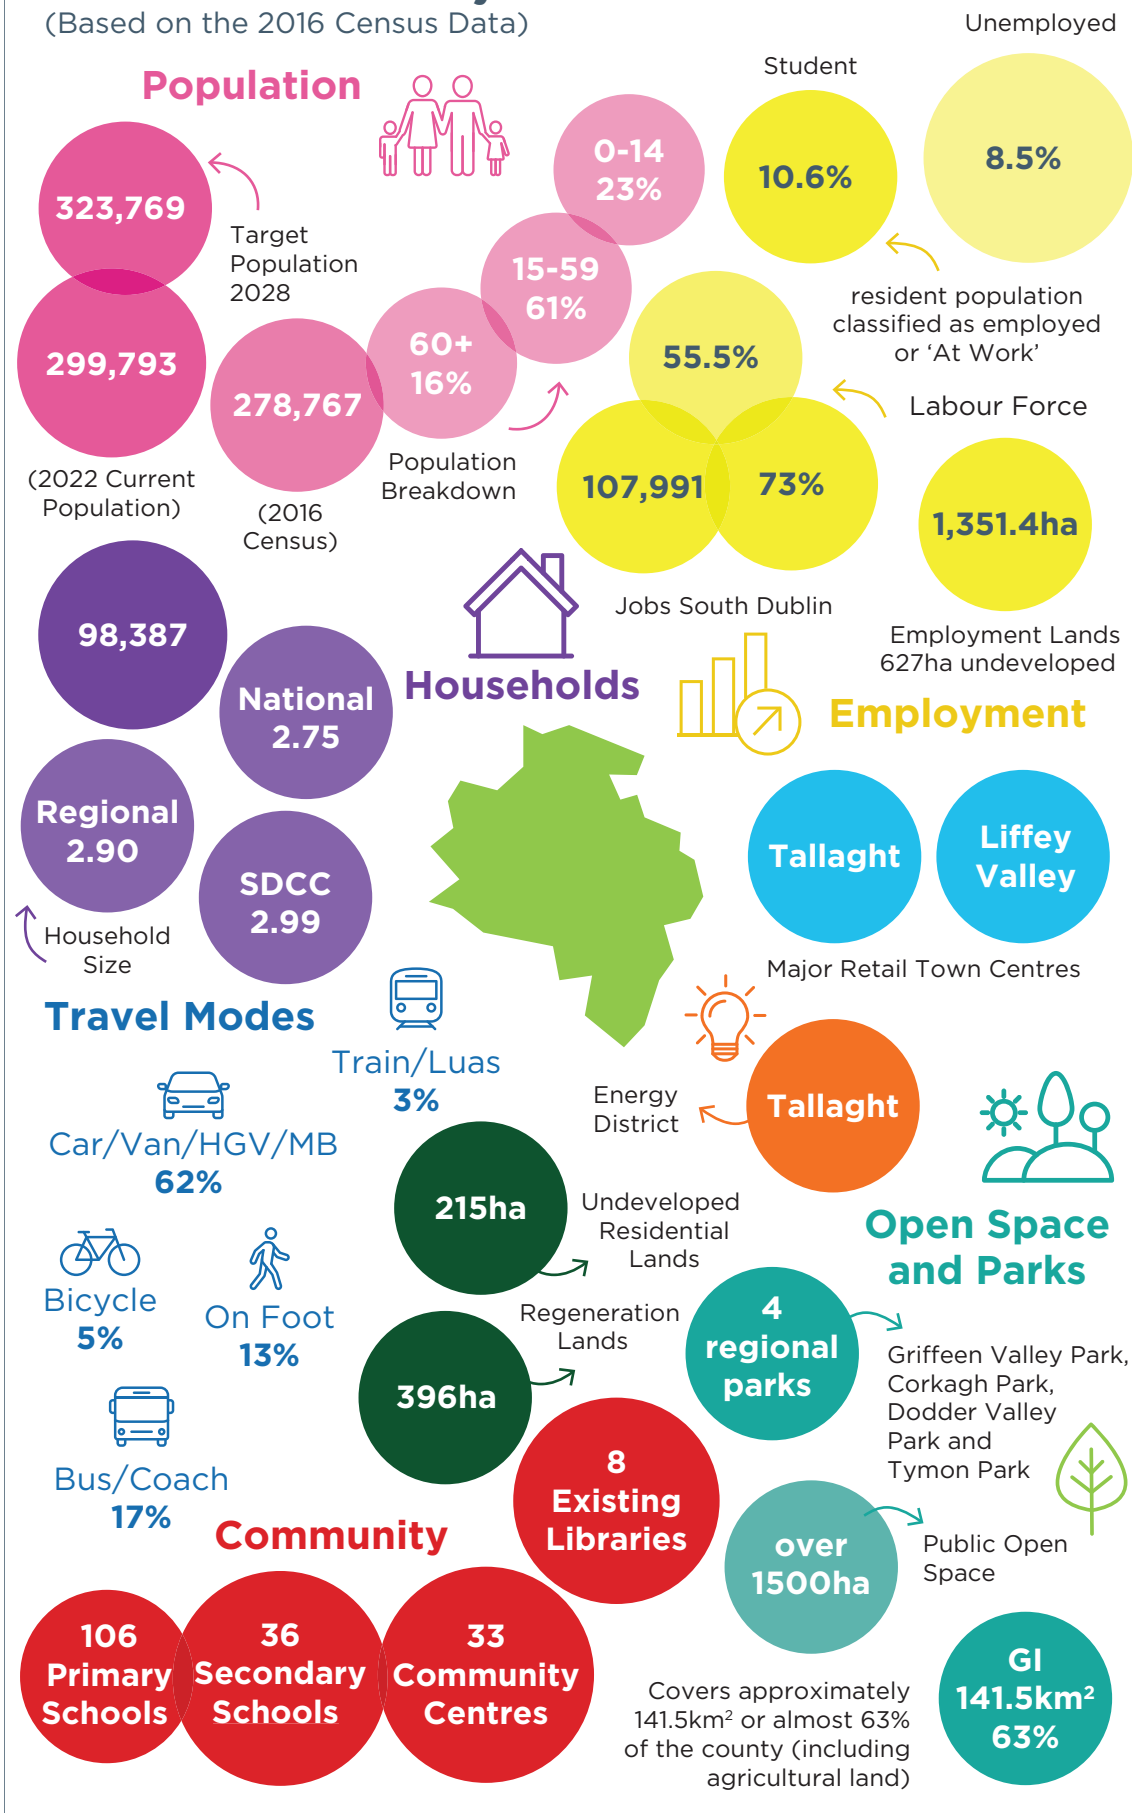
(Based on the 2016 Census Data)

Population

323,769

Target Population 2028

299,793

(2022 Current Population)

278,767

(2016 Census)

60+ 16%

15-59 61%

0-14 23%

Population Breakdown

Student

10.6%

Unemployed

8.5%

resident population classified as employed or 'At Work'

55.5%

Labour Force

107,991

73%

Jobs South Dublin

1,351.4ha

Employment Lands 627ha undeveloped

Employment

98,387

National 2.75

Households

Regional 2.90

SDCC 2.99

Household Size

Tallaght

Liffey Valley

Major Retail Town Centres

Travel Modes

Train/Luas 3%

Car/Van/HGV/MB 62%

Energy District

Tallaght

215ha

Undeveloped Residential Lands

Open Space and Parks

Bicycle 5%

On Foot 13%

Regeneration Lands

396ha

4 regional parks

Griffeen Valley Park, Corkagh Park, Dodder Valley Park and Tymon Park

Bus/Coach 17%

Community

8 Existing Libraries

over 1500ha

Public Open Space

106 Primary Schools

36 Secondary Schools

33 Community Centres

Covers approximately 141.5km$^2$ or almost 63% of the county (including agricultural land)

GI 141.5km$^2$ 63%